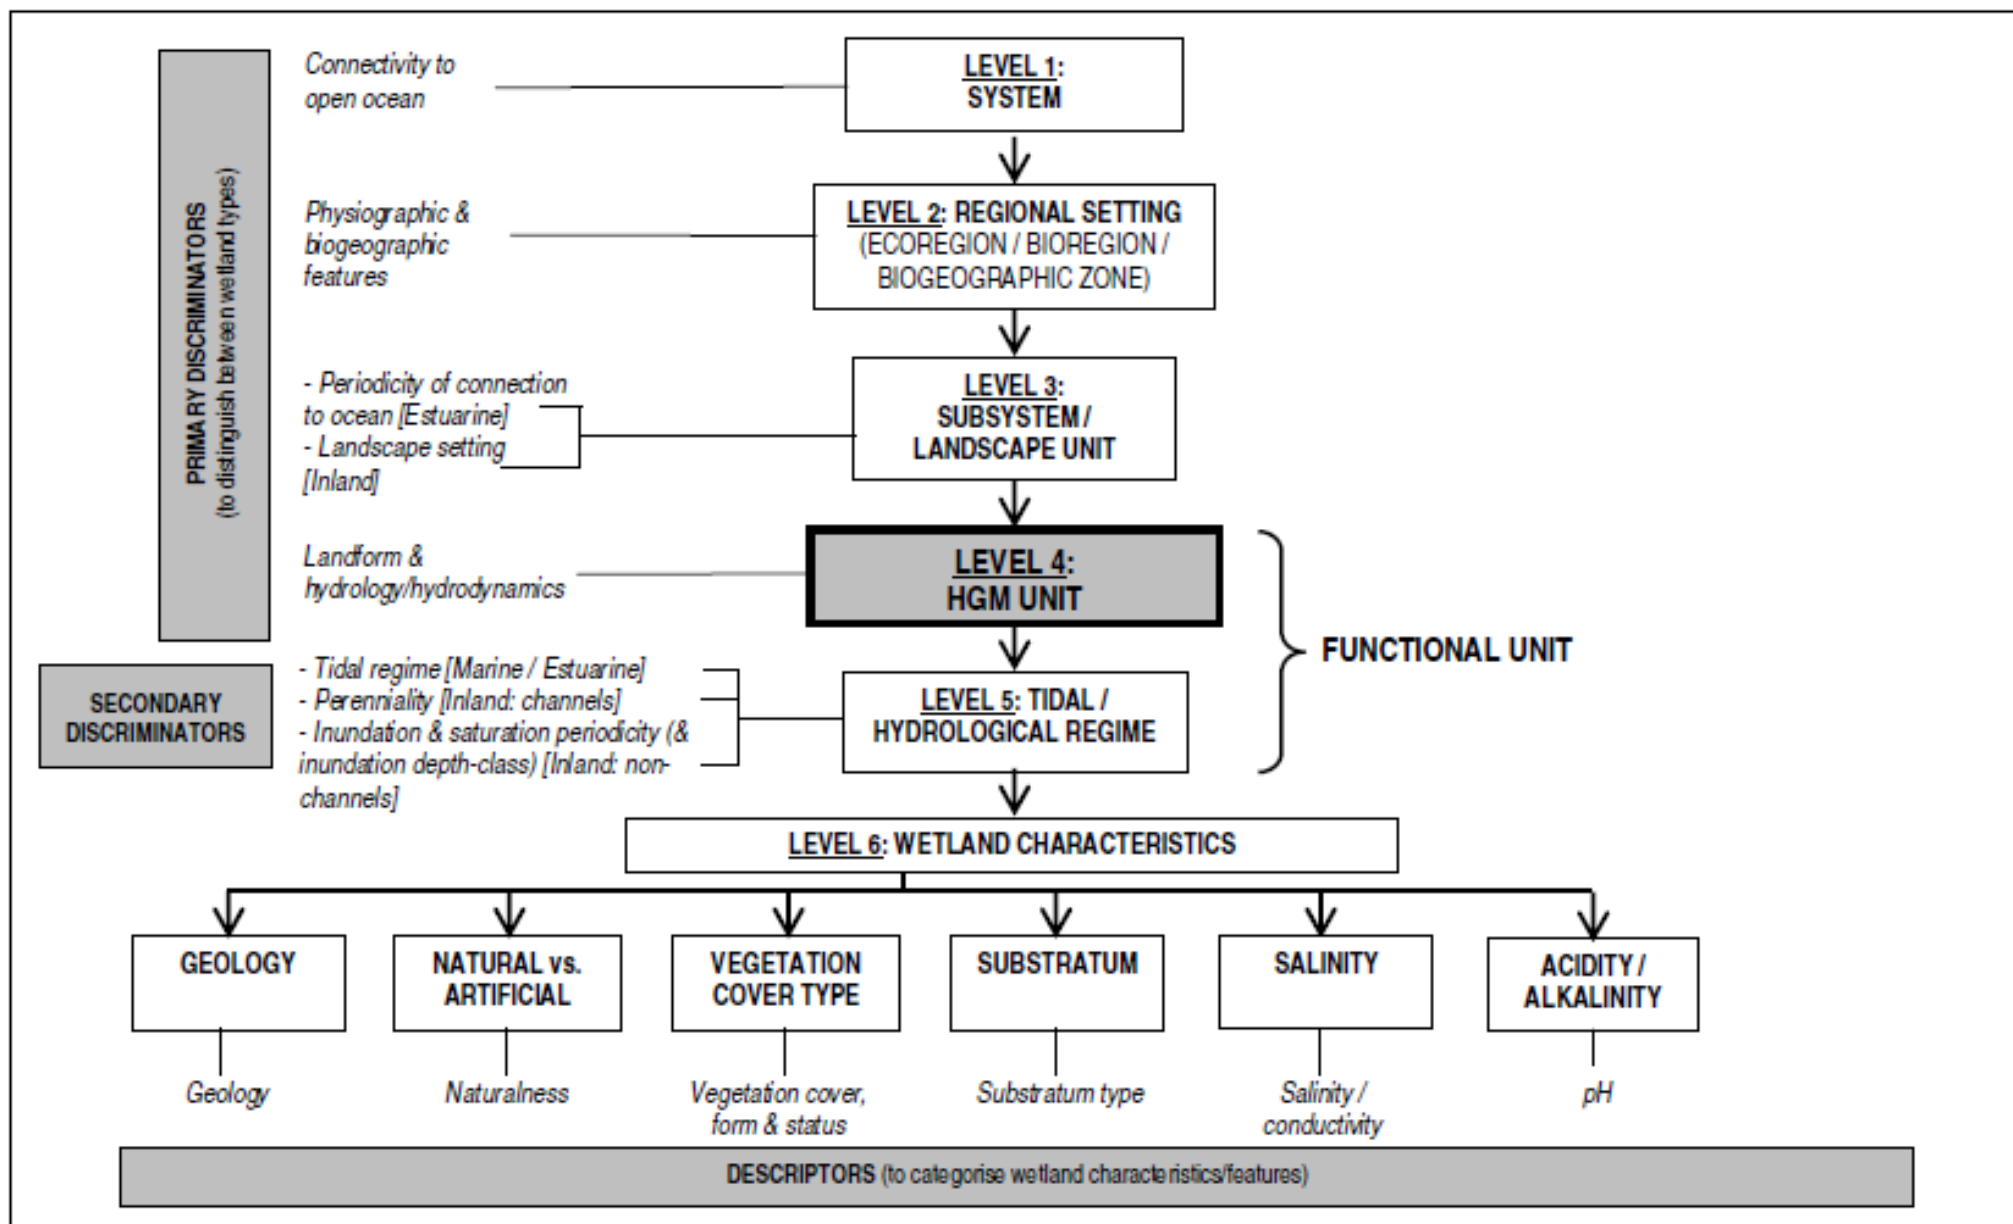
PRIMARY DISCRIMINATORS
(to distinguish between wetland types)

Connectivity to open ocean

LEVEL 1: SYSTEM

Physiographic & biogeographic features

LEVEL 2: REGIONAL SETTING (ECOREGION / BIOREGION / BIOGEOGRAPHIC ZONE)

- Periodicity of connection to ocean [Estuarine]
- Landscape setting [Inland]

LEVEL 3: SUBSYSTEM / LANDSCAPE UNIT

Landform & hydrology/hydrodynamics

LEVEL 4: HGM UNIT

FUNCTIONAL UNIT

SECONDARY DISCRIMINATORS

- Tidal regime [Marine / Estuarine]
- Perenniality [Inland: channels]
- Inundation & saturation periodicity (& inundation depth-class) [Inland: non-channels]

LEVEL 5: TIDAL / HYDROLOGICAL REGIME

LEVEL 6: WETLAND CHARACTERISTICS

GEOLOGY

NATURAL vs. ARTIFICIAL

VEGETATION COVER TYPE

SUBSTRATUM

SALINITY

ACIDITY / ALKALINITY

Geology

Naturalness

Vegetation cover, form & status

Substratum type

Salinity / conductivity

pH

DESCRIPTORS (to categorise wetland characteristics/features)